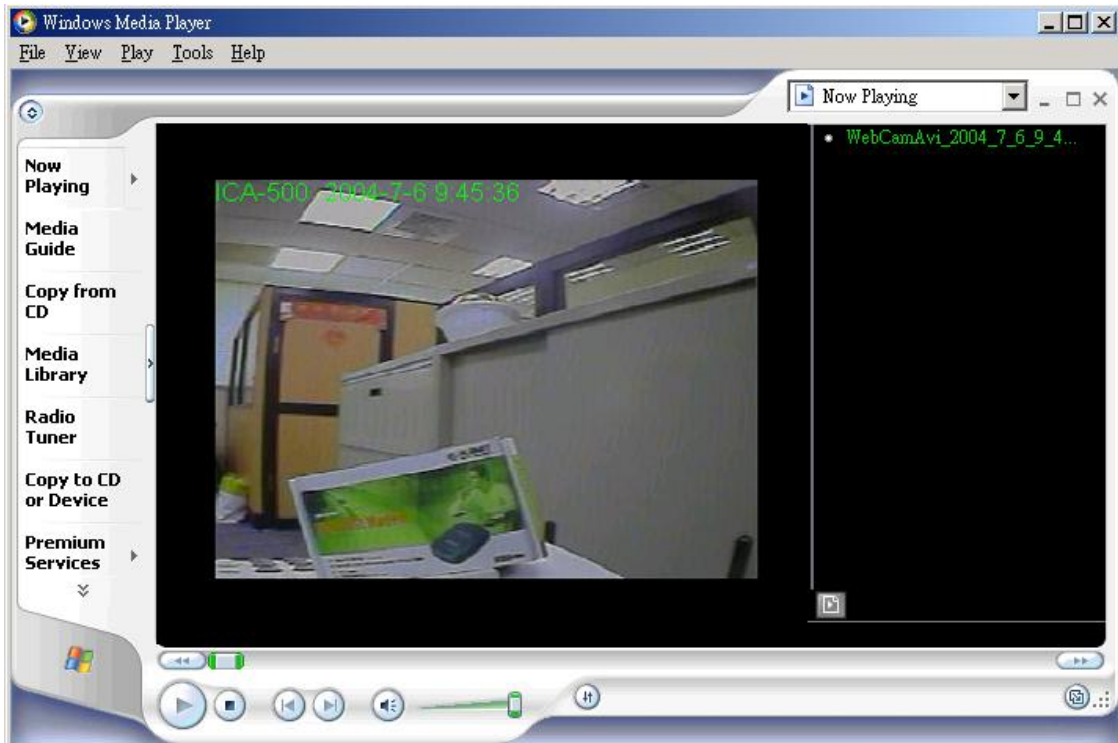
Windows Media Player

File View Play Tools Help

Now Playing

Now Playing

Media Guide

Copy from CD

Media Library

Radio Tuner

Copy to CD or Device

Premium Services

ICA-500 2004-7-6 9:45:36

WebCamAvi_2004_7_6_9_4...